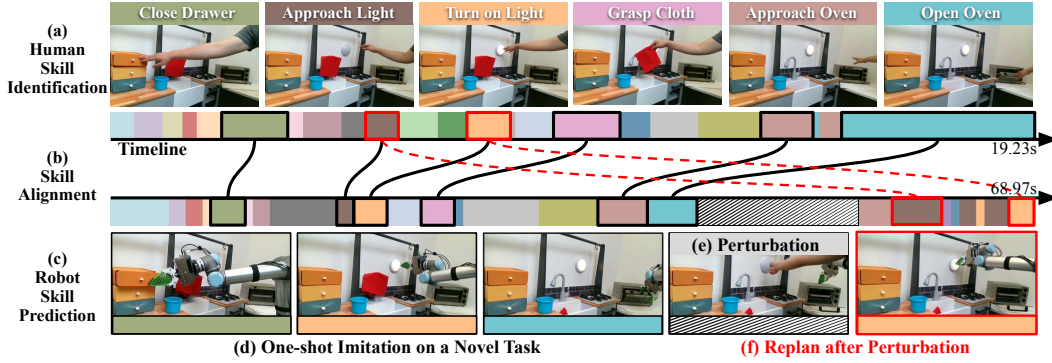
(a) Human Skill Identification

Close Drawer

Approach Light

Turn on Light

Grasp Cloth

Approach Oven

Open Oven

Timeline

19.23s

(b) Skill Alignment

68.97s

(c) Robot Skill Prediction

(e) Perturbation

(d) One-shot Imitation on a Novel Task

(f) Replan after Perturbation